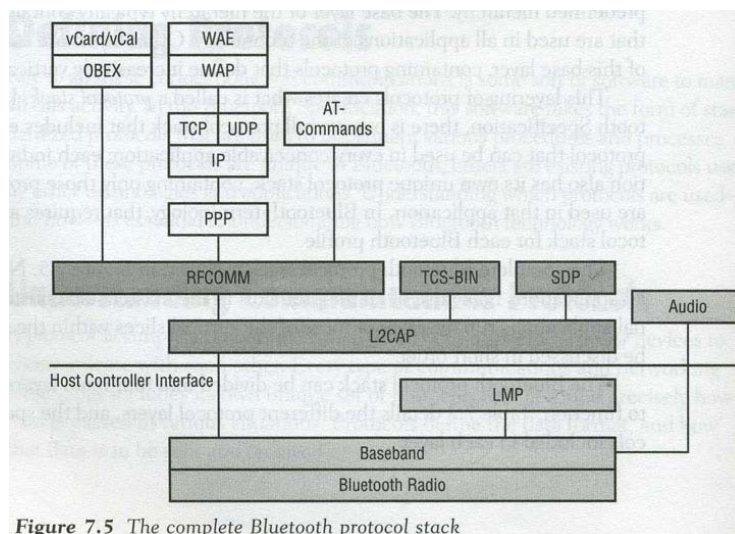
vCard/vCal

OBEX

WAE

WAP

TCP

UDP

IP

AT-Commands

PPP

RFCOMM

TCS-BIN

SDP

Audio

L2CAP

Host Controller Interface

LMP

Baseband

Bluetooth Radio

Figure 7.5 The complete Bluetooth protocol stack